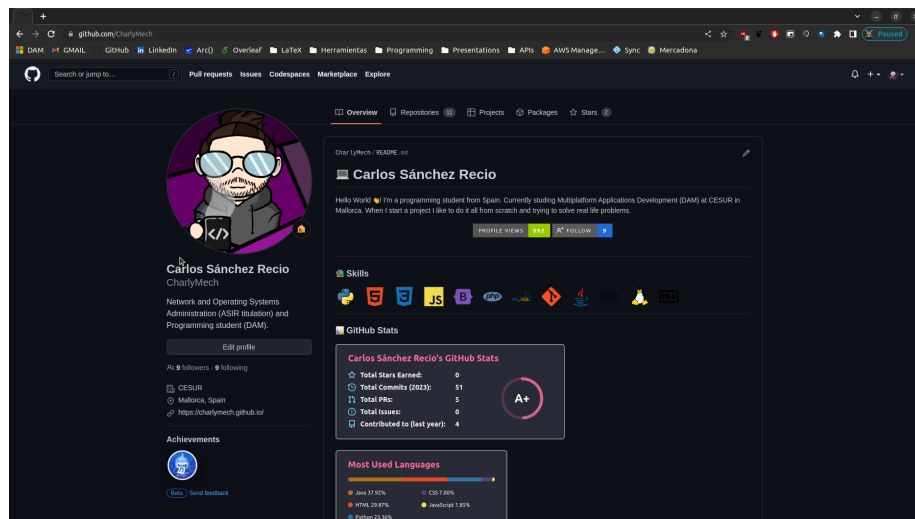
github.com/CharlyMech

Paused

DAM GMAIL GitHub LinkedIn Arc() Overleaf LaTeX Herramientas Programming Presentations APIs AWS Manage... Sync Mercadona

Search or jump to... / Pull requests Issues Codespaces Marketplace Explore

Overview Repositories 11 Projects Packages Stars 2

Carlos Sánchez Recio
CharlyMech

Network and Operating Systems Administration (ASIR titulation) and Programming student (DAM).

Edit profile

9 followers · 9 following

CESUR
Mallorca, Spain
https://charlymech.github.io/

Achievements

Beta Send feedback

CharlyMech / README.md

💻 Carlos Sánchez Recio

Hello World 👋! I'm a programming student from Spain. Currently studing Multiplatform Applications Development (DAM) at CESUR in Mallorca. When I start a project I like to do it all from scratch and trying to solve real life problems.

PROFILE VIEWS 552 FOLLOW 9

Skills

GitHub Stats

Carlos Sánchez Recio's GitHub Stats
Total Stars Earned: 0
Total Commits (2023): 51
Total PRs: 5
Total Issues: 0
Contributed to (last year): 4
A+

Most Used Languages
Java 37.92%
CSS 7.00%
HTML 29.87%
JavaScript 1.85%
Python 23.36%